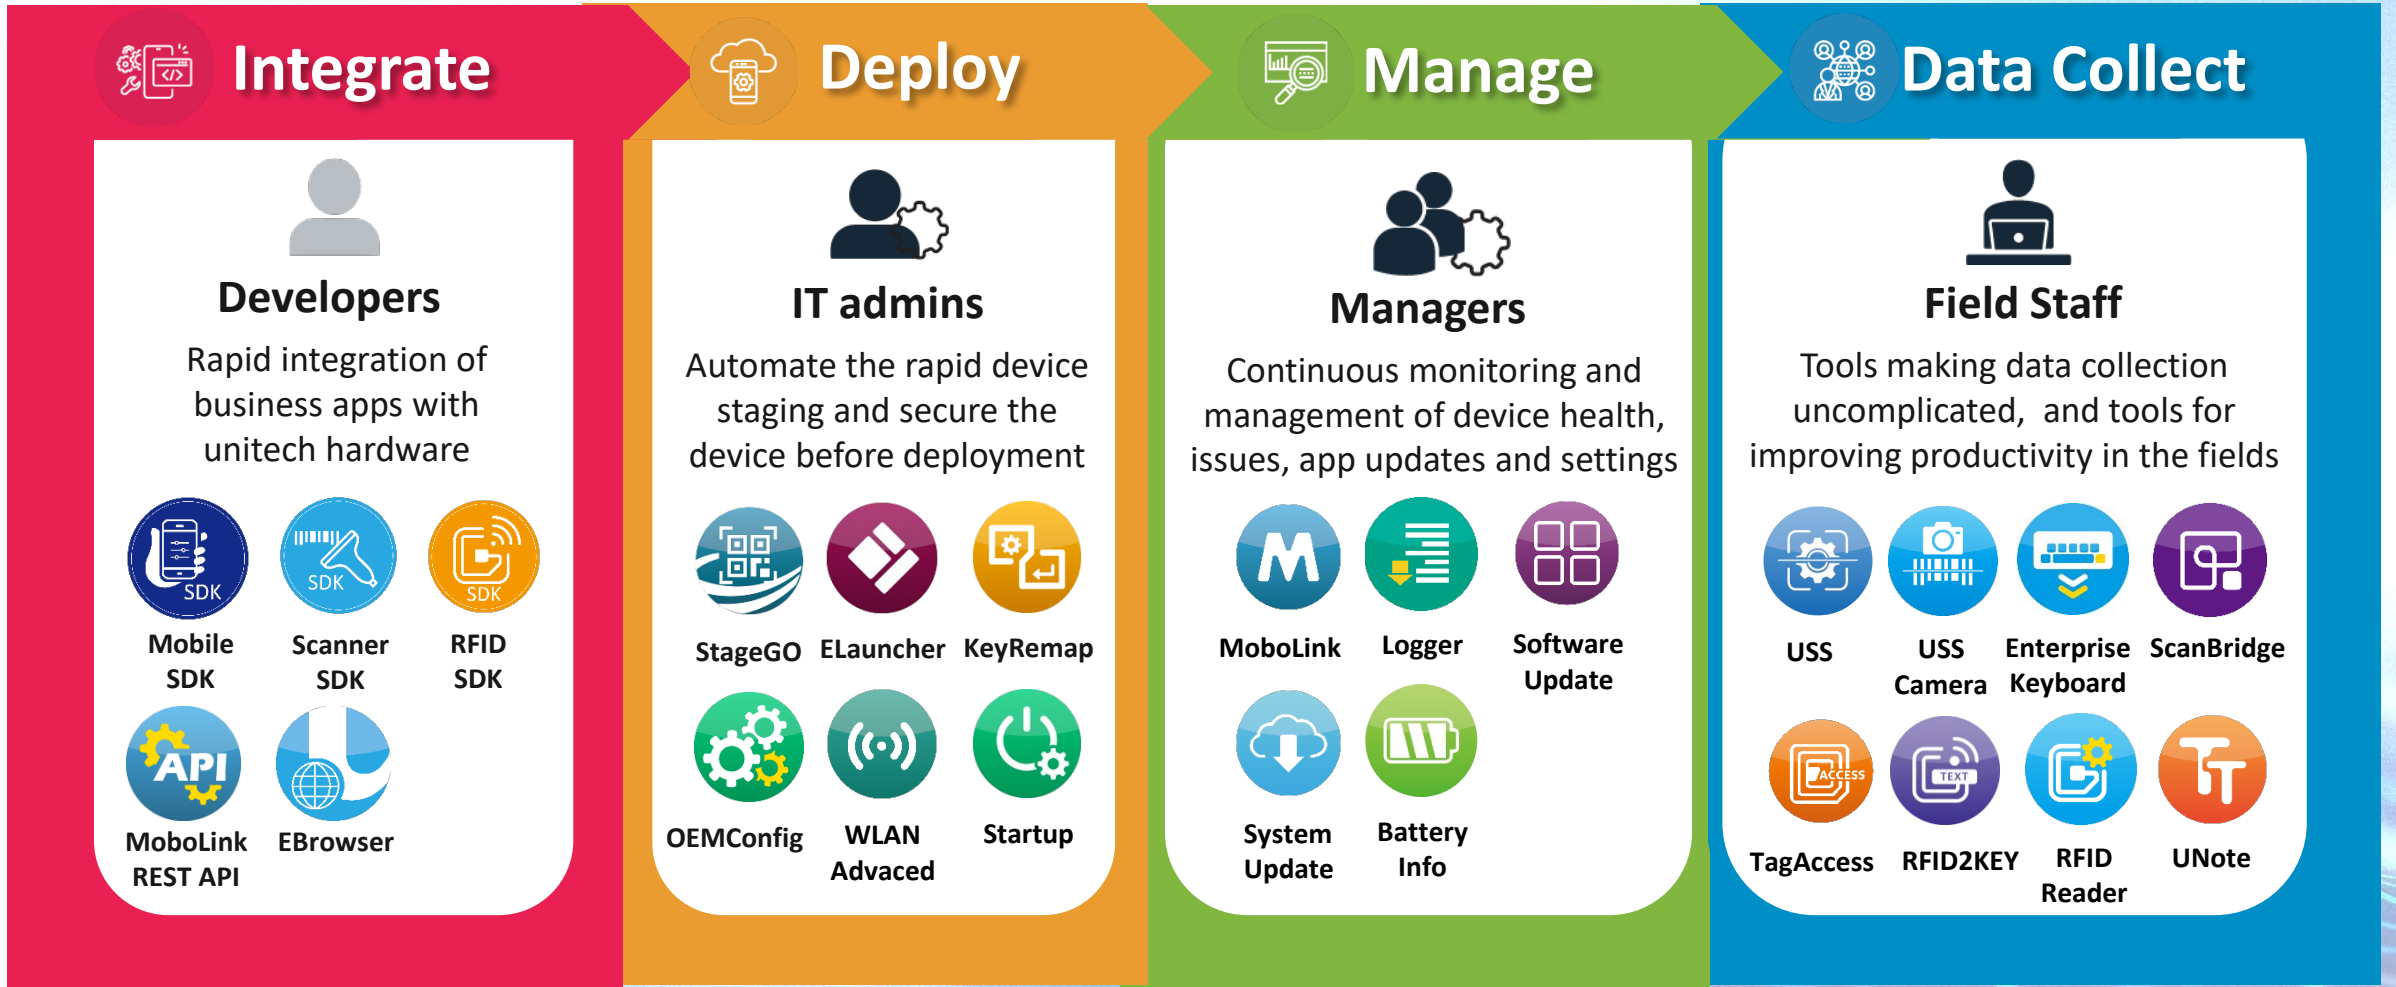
Integrate

Developers

Rapid integration of business apps with unitech hardware

SDK
Mobile SDK

SDK
Scanner SDK

SDK
RFID SDK

API
MoboLink REST API

EBrowser

Deploy

IT admins

Automate the rapid device staging and secure the device before deployment

StageGO

ELauncher

KeyRemap

OEMConfig

WLAN Advaced

Startup

Manage

Managers

Continuous monitoring and management of device health, issues, app updates and settings

MoboLink

Logger

Software Update

System Update

Battery Info

Data Collect

Field Staff

Tools making data collection uncomplicated, and tools for improving productivity in the fields

USS

USS Camera

Enterprise Keyboard

ScanBridge

ACCESS
TagAccess

TEXT
RFID2KEY

RFID Reader

UNote